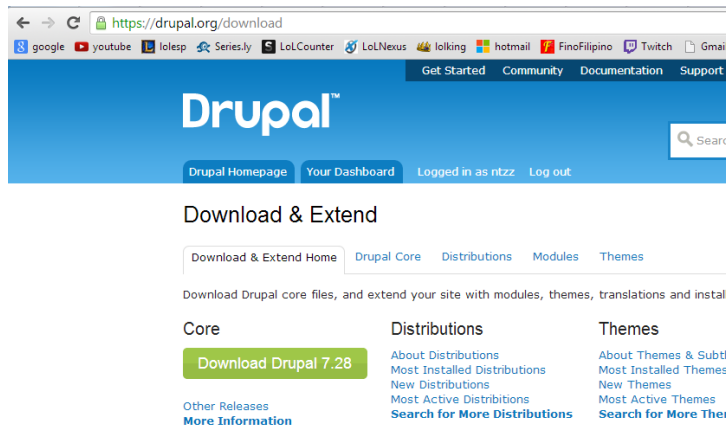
https://drupal.org/download

google youtube lolesp Series.ly LoLCounter LoLNexus lolking hotmail FinoFilipino Twitch Gmai

Get Started Community Documentation Support

Drupal™

Sear

Drupal Homepage Your Dashboard Logged in as ntzz Log out

Download & Extend

Download & Extend Home Drupal Core Distributions Modules Themes

Download Drupal core files, and extend your site with modules, themes, translations and insta

Core

Download Drupal 7.28

Other Releases
More Information

Distributions

About Distributions
Most Installed Distributions
New Distributions
Most Active Distributions
Search for More Distributions

Themes

About Themes & Subt
Most Installed Theme
New Themes
Most Active Themes
Search for More The